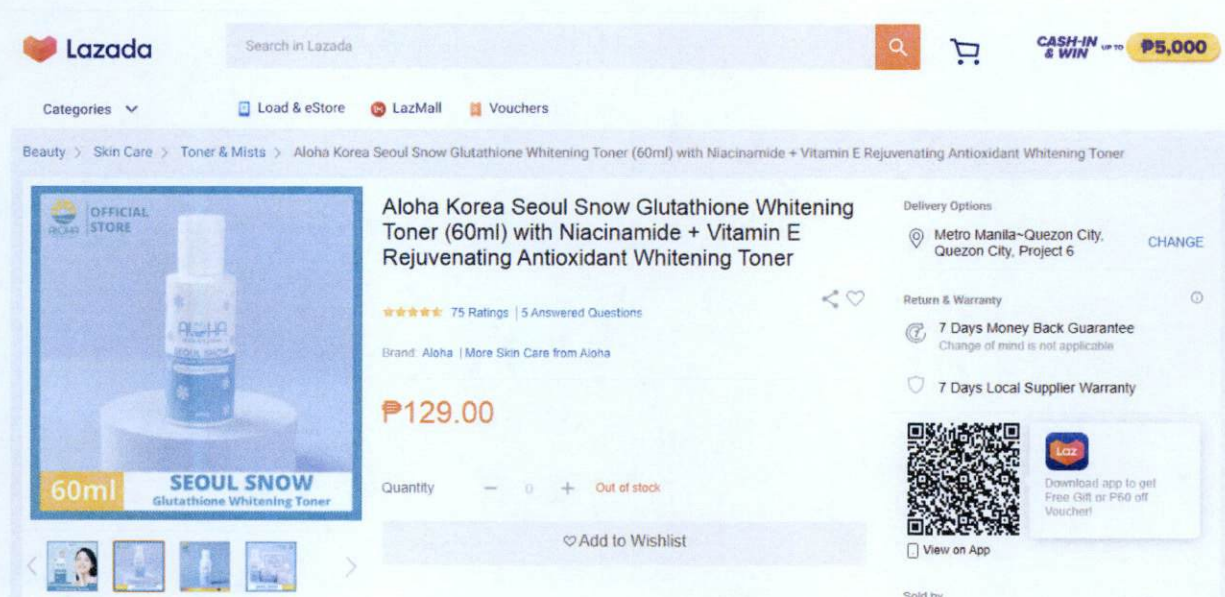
Lazada

Search in Lazada

CASH-IN & WIN UP TO ₱5,000

Categories

Load & eStore

LazMall

Vouchers

Beauty > Skin Care > Toner & Mists > Aloha Korea Seoul Snow Glutathione Whitening Toner (60ml) with Niacinamide + Vitamin E Rejuvenating Antioxidant Whitening Toner

OFFICIAL STORE

ALOHA

SEOUL SNOW

60ml

SEOUL SNOW
Glutathione Whitening Toner

Aloha Korea Seoul Snow Glutathione Whitening Toner (60ml) with Niacinamide + Vitamin E Rejuvenating Antioxidant Whitening Toner

75 Ratings | 5 Answered Questions

Brand: Aloha | More Skin Care from Aloha

₱129.00

Quantity − 0 + Out of stock

Add to Wishlist

Delivery Options

Metro Manila~Quezon City, Quezon City, Project 6

CHANGE

Return & Warranty

7 Days Money Back Guarantee
Change of mind is not applicable

7 Days Local Supplier Warranty

Laz

Download app to get Free Gift or ₱60 off Voucher!

View on App

Sold by